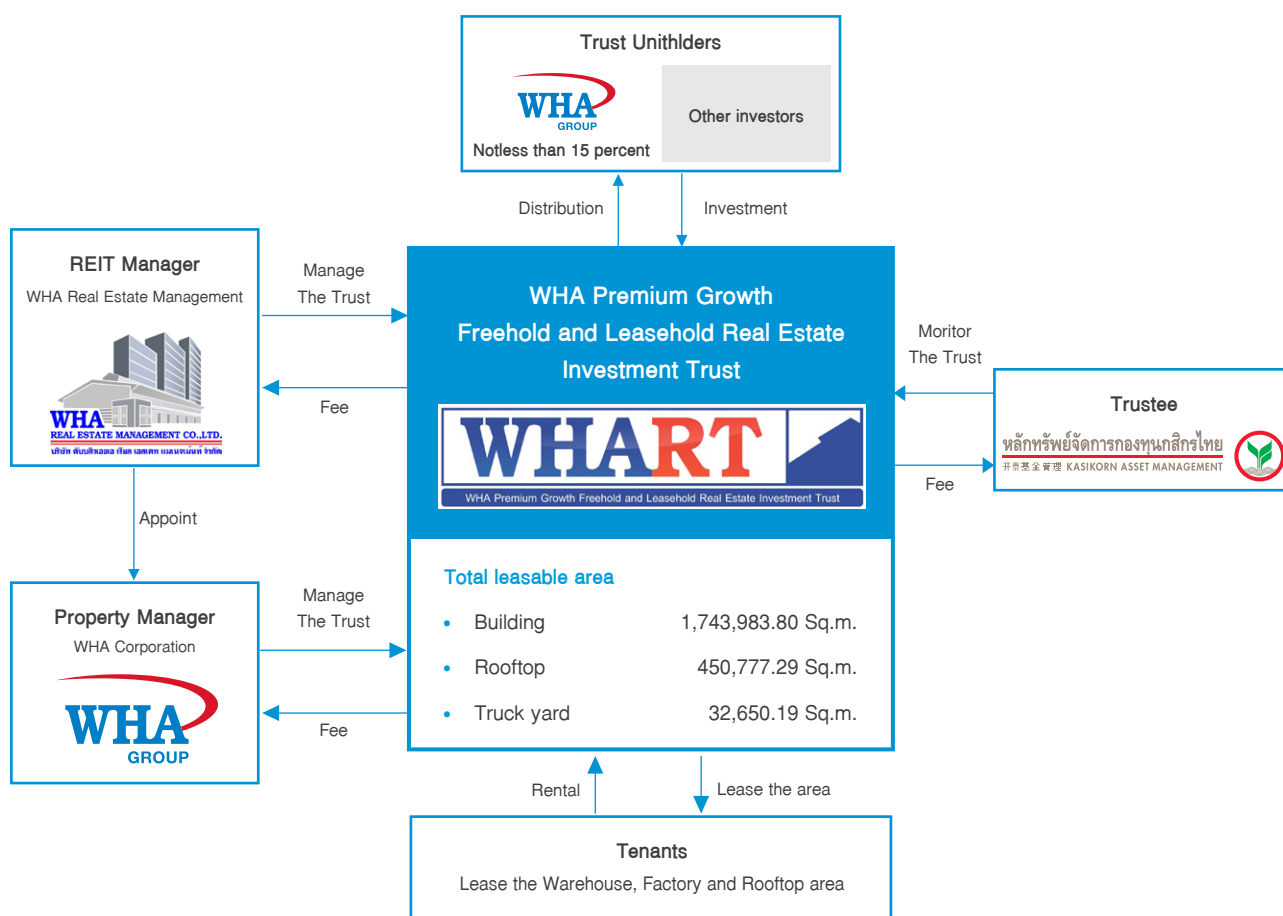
Trust Unithlders

WHA GROUP

Notless than 15 percent

Other investors

Distribution

Investment

REIT Manager

WHA Real Estate Management

WHA REAL ESTATE MANAGEMENT CO.,LTD.

บริษัท ดับบลิวเอชเอ เรียล เอสเตท แมเนจเม้นท์ จำกัด

Manage The Trust

Fee

WHA Premium Growth Freehold and Leasehold Real Estate Investment Trust

WHART

WHA Premium Growth Freehold and Leasehold Real Estate Investment Trust

Moritor The Trust

Trustee

หลักทรัพย์จัดการกองทุนกสิกรไทย

开泰基金管理 KASIKORN ASSET MANAGEMENT

Fee

Appoint

Property Manager

WHA Corporation

WHA GROUP

Manage The Trust

Fee

Total leasable area

- Building 1,743,983.80 Sq.m.
- Rooftop 450,777.29 Sq.m.
- Truck yard 32,650.19 Sq.m.

Rental

Lease the area

Tenants

Lease the Warehouse, Factory and Rooftop area